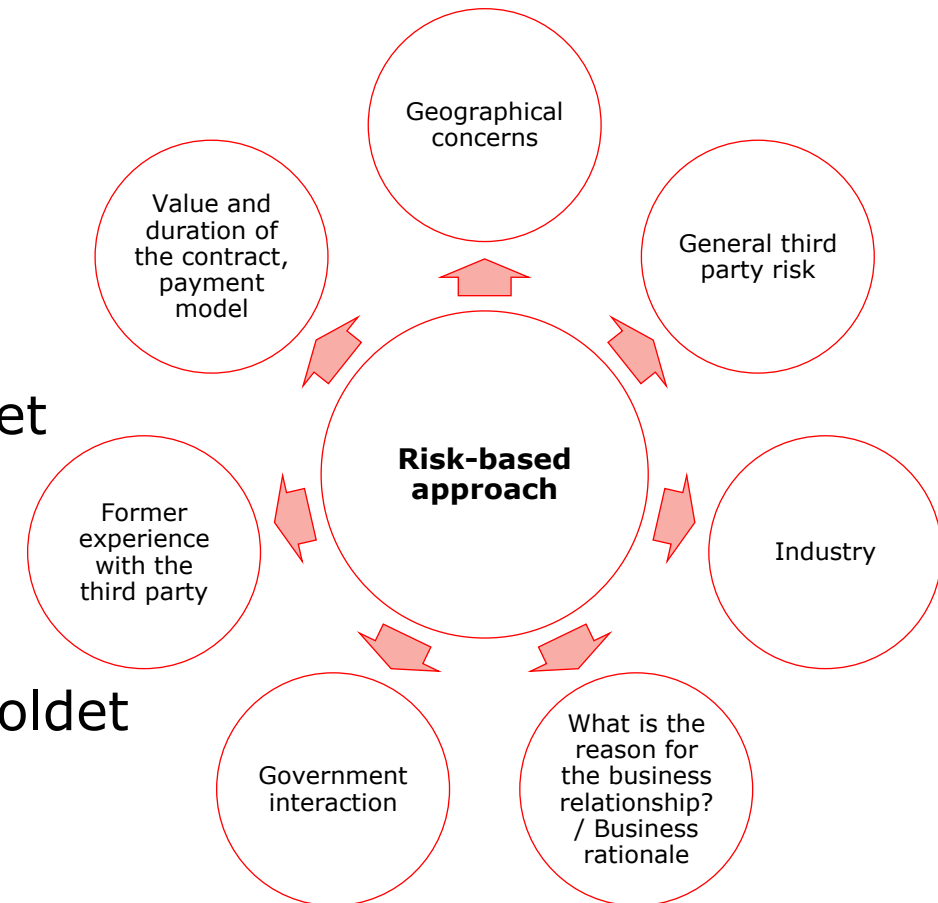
Geographical concerns

Value and duration of the contract, payment model

General third party risk

et

**Risk-based approach**

Former experience with the third party

Industry

oldet

Government interaction

What is the reason for the business relationship? / Business rationale